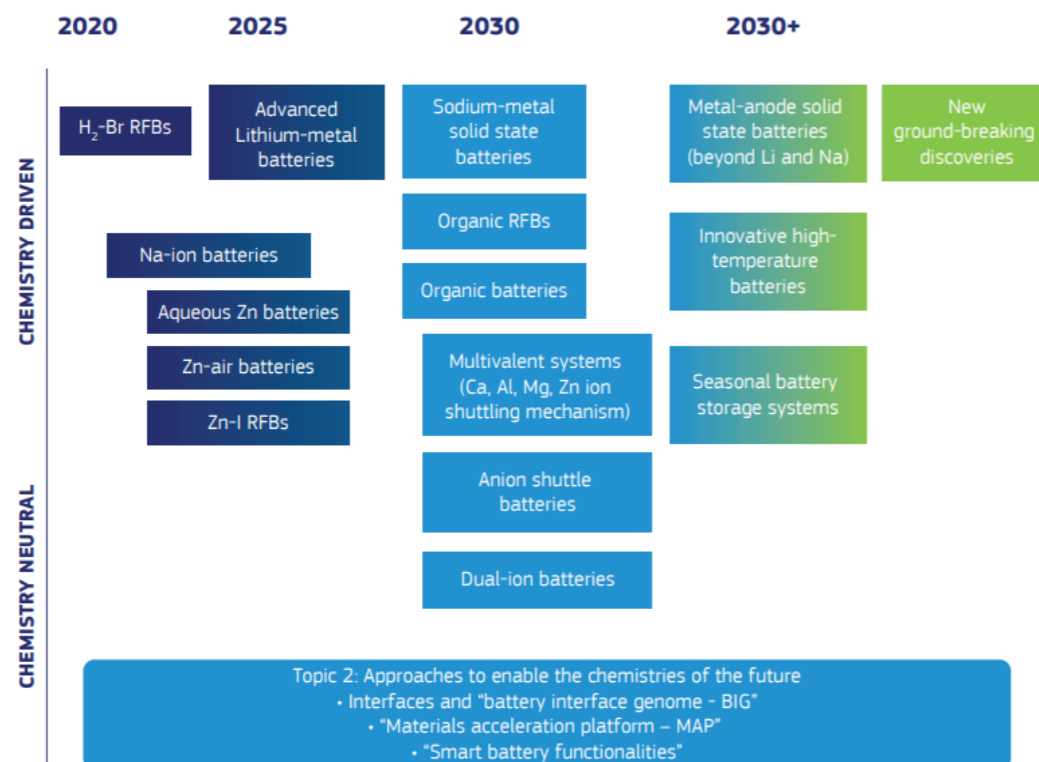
2020 2025 2030 2030+

CHEMISTRY DRIVEN

CHEMISTRY NEUTRAL

$H_2$-Br RFBs

Advanced Lithium-metal batteries

Sodium-metal solid state batteries

Metal-anode solid state batteries (beyond Li and Na)

New ground-breaking discoveries

Organic RFBs

Na-ion batteries

Innovative high-temperature batteries

Organic batteries

Aqueous Zn batteries

Zn-air batteries

Multivalent systems (Ca, Al, Mg, Zn ion shuttling mechanism)

Seasonal battery storage systems

Zn-I RFBs

Anion shuttle batteries

Dual-ion batteries

Topic 2: Approaches to enable the chemistries of the future
• Interfaces and "battery interface genome - BIG"
• "Materials acceleration platform – MAP"
• "Smart battery functionalities"